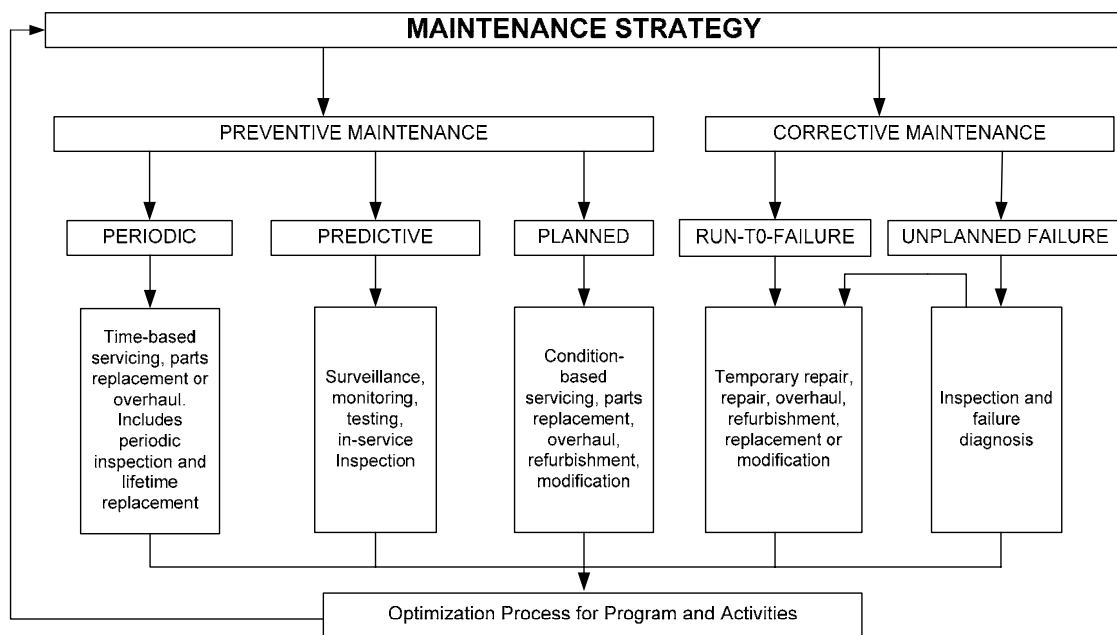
MAINTENANCE STRATEGY

PREVENTIVE MAINTENANCE

CORRECTIVE MAINTENANCE

PERIODIC

PREDICTIVE

PLANNED

RUN-T0-FAILURE

UNPLANNED FAILURE

Time-based servicing, parts replacement or overhaul. Includes periodic inspection and lifetime replacement

Surveillance, monitoring, testing, in-service Inspection

Condition-based servicing, parts replacement, overhaul, refurbishment, modification

Temporary repair, repair, overhaul, refurbishment, replacement or modification

Inspection and failure diagnosis

Optimization Process for Program and Activities